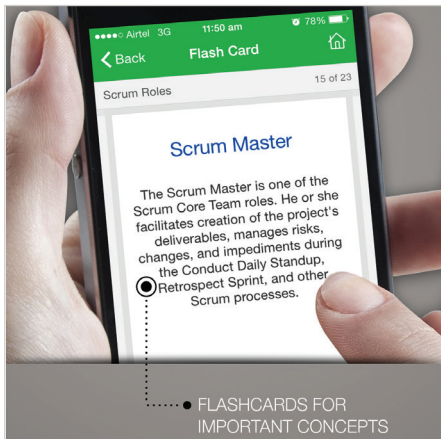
●●●●○ Airtel 3G 11:50 am 78%

Back Flash Card

Scrum Roles 15 of 23

Scrum Master

The Scrum Master is one of the Scrum Core Team roles. He or she facilitates creation of the project's deliverables, manages risks, changes, and impediments during the Conduct Daily Standup, Retrospect Sprint, and other Scrum processes.

FLASHCARDS FOR IMPORTANT CONCEPTS